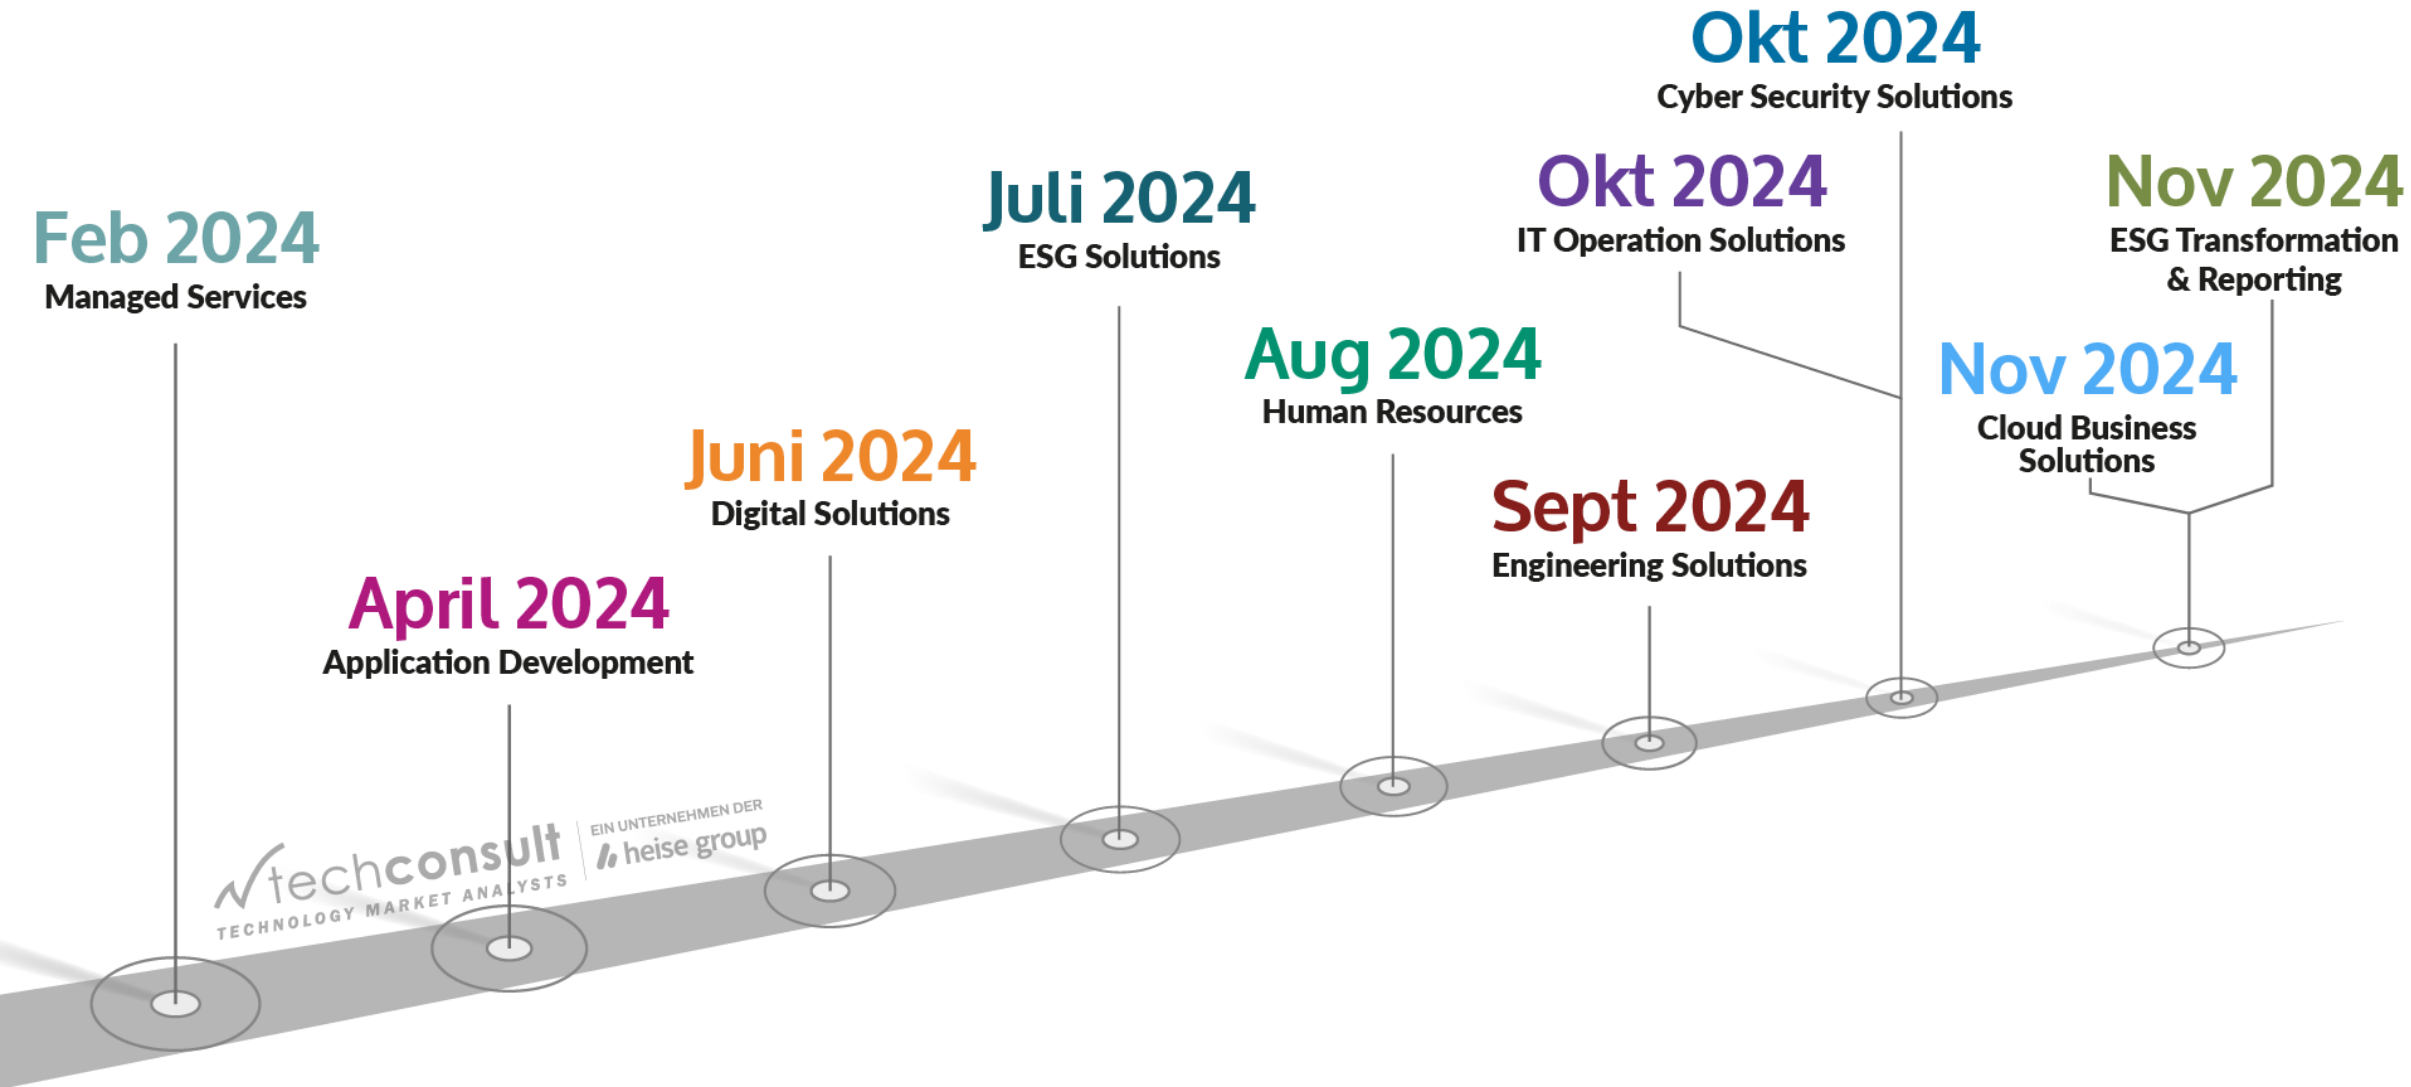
Feb 2024
Managed Services

April 2024
Application Development

Juni 2024
Digital Solutions

Juli 2024
ESG Solutions

Aug 2024
Human Resources

Sept 2024
Engineering Solutions

Okt 2024
IT Operation Solutions

Okt 2024
Cyber Security Solutions

Nov 2024
Cloud Business Solutions

Nov 2024
ESG Transformation & Reporting

techconsult
TECHNOLOGY MARKET ANALYSTS
EIN UNTERNEHMEN DER
heise group